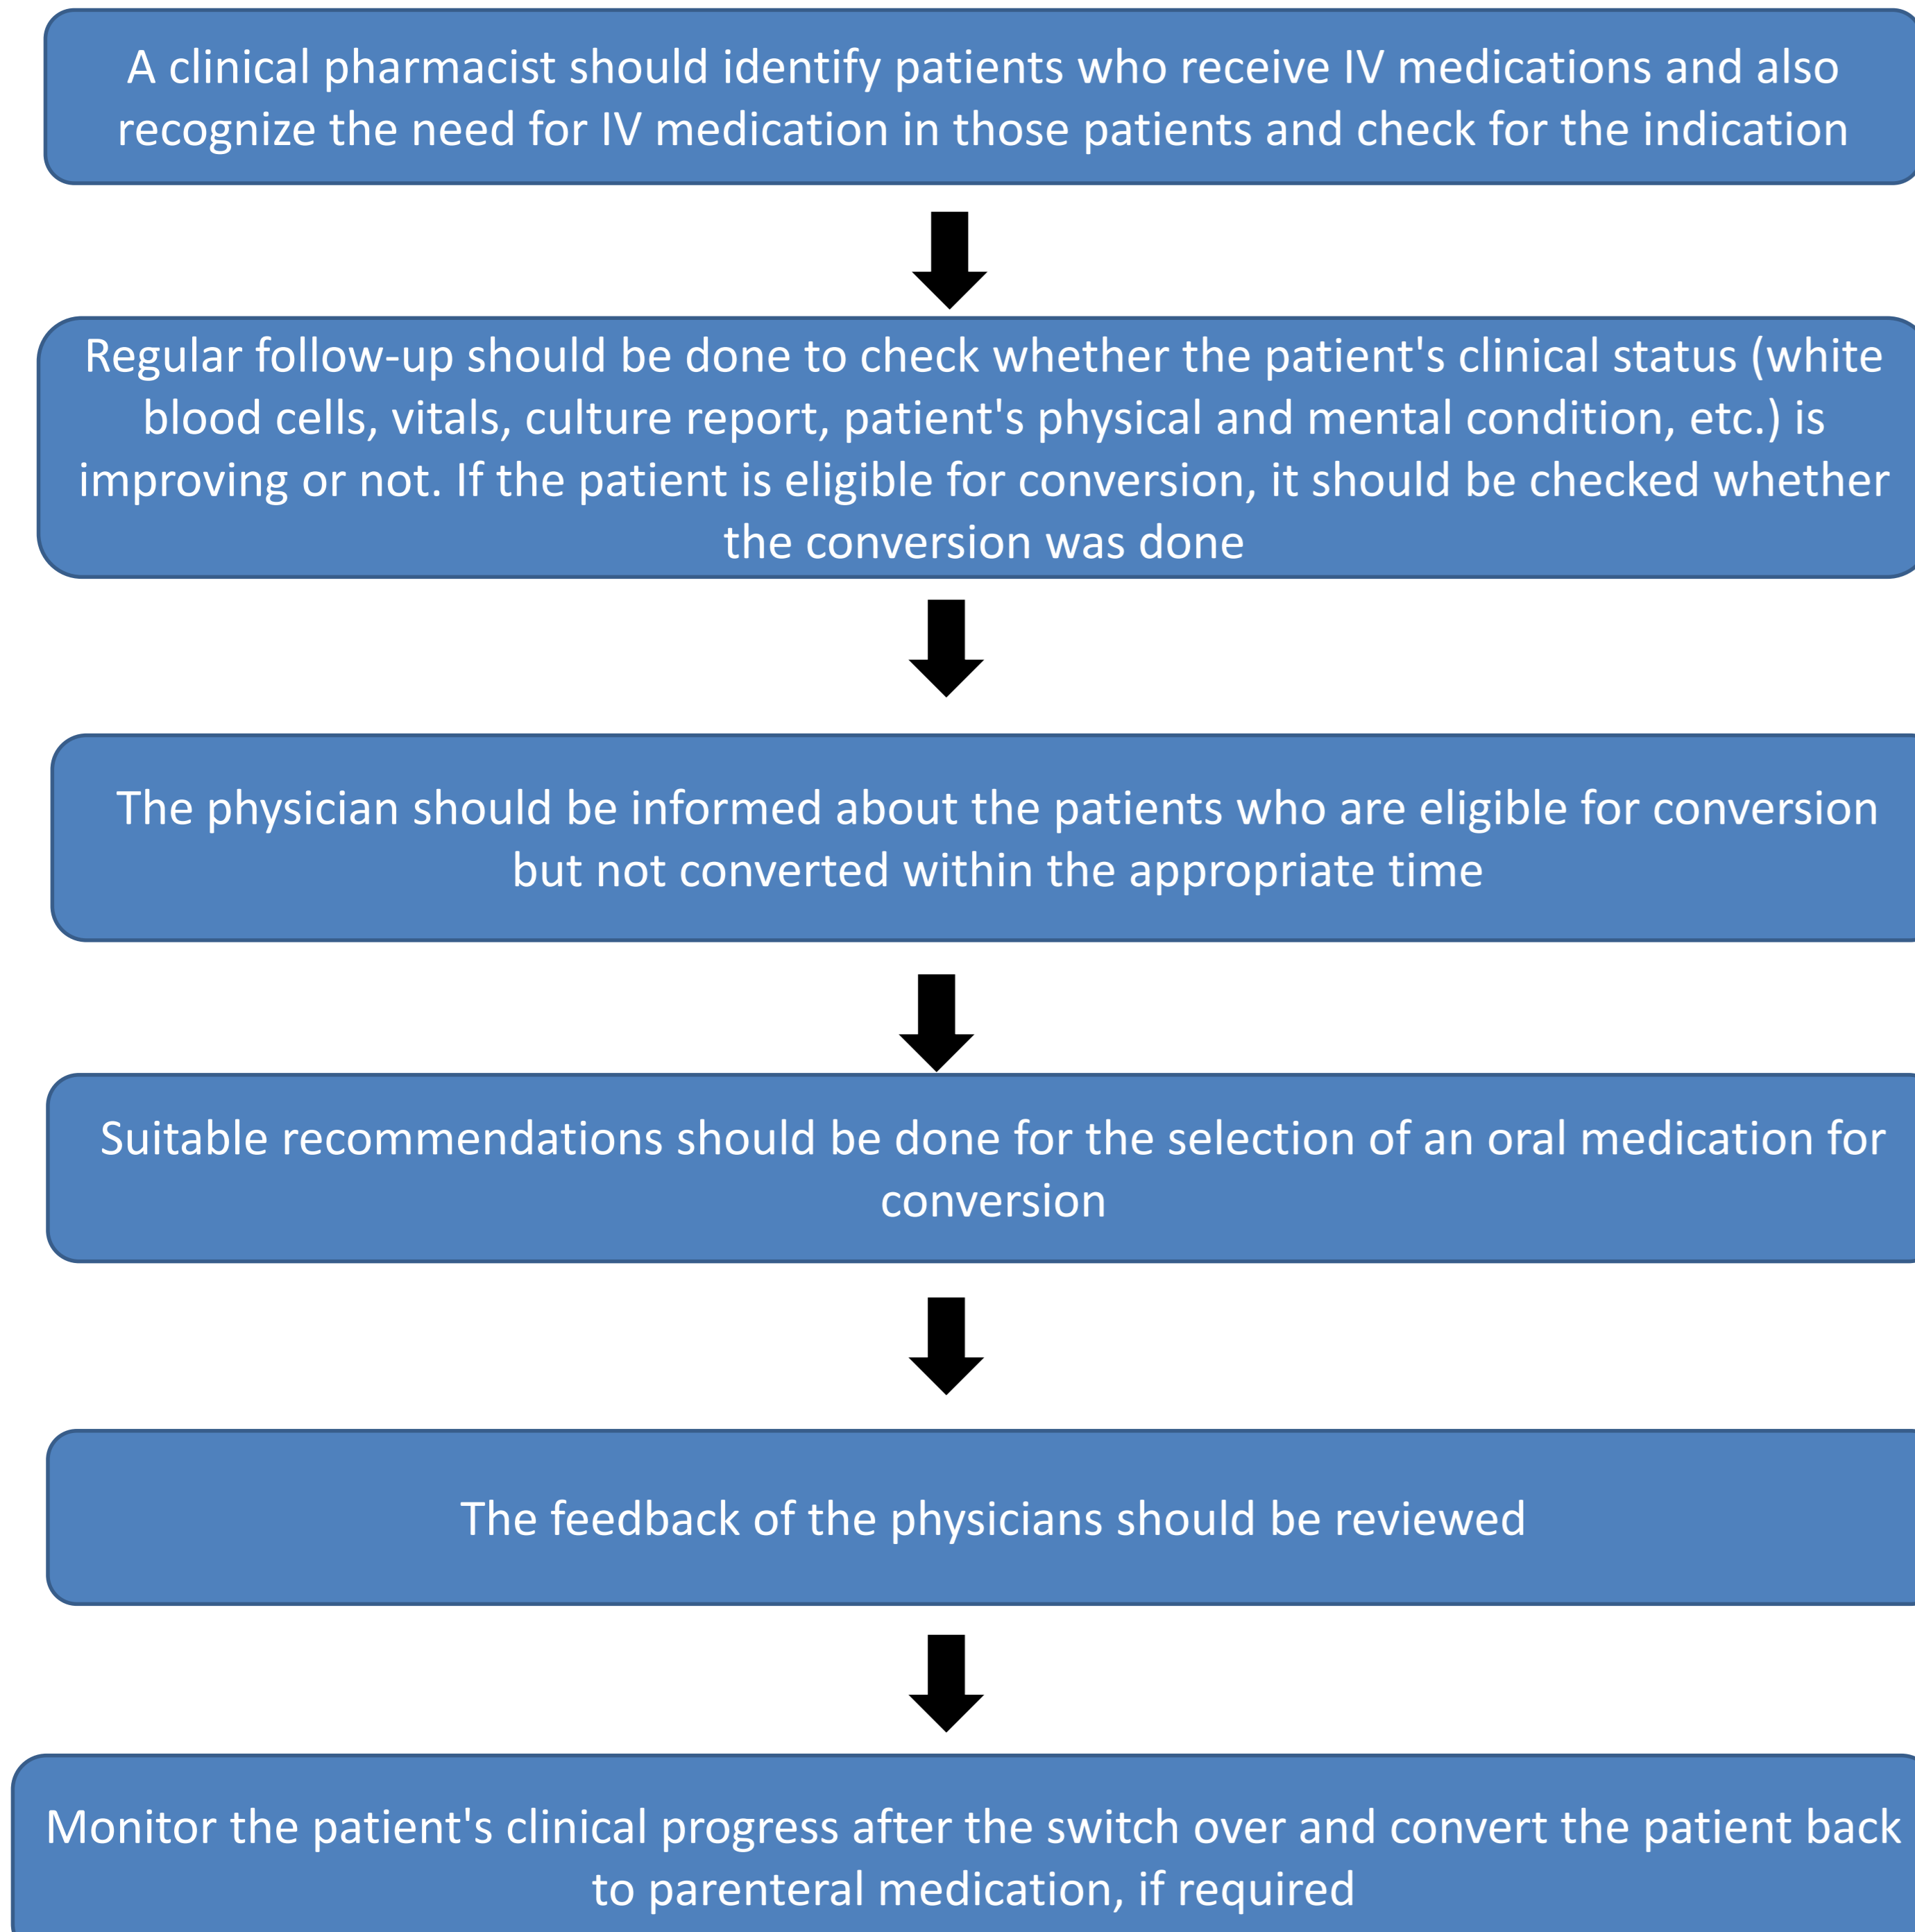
A clinical pharmacist should identify patients who receive IV medications and also recognize the need for IV medication in those patients and check for the indication

Regular follow-up should be done to check whether the patient's clinical status (white blood cells, vitals, culture report, patient's physical and mental condition, etc.) is improving or not. If the patient is eligible for conversion, it should be checked whether the conversion was done

The physician should be informed about the patients who are eligible for conversion but not converted within the appropriate time

Suitable recommendations should be done for the selection of an oral medication for conversion

The feedback of the physicians should be reviewed

Monitor the patient's clinical progress after the switch over and convert the patient back to parenteral medication, if required